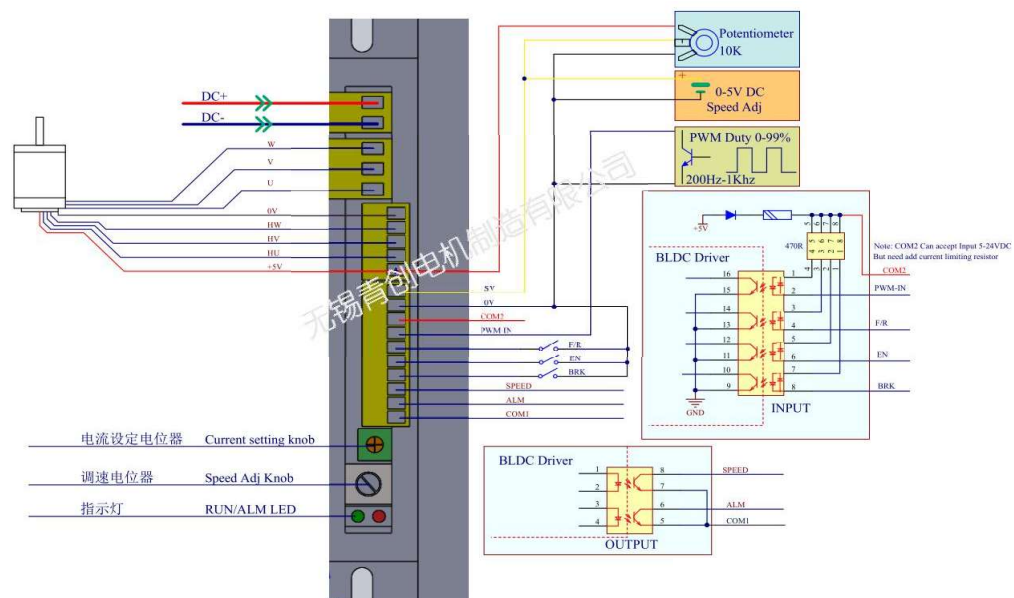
Potentiometer
10K

+
0-5V DC
Speed Adj

PWM Duty 0-99%
200Hz-1Khz

DC+
DC-

W
V
U

0V
HW
HV
HU
+5V

5V
0V
COM2
PWM IN
F/R
EN
BRK
SPEED
ALM
COM1

无锡青创电机制造有限公司

+5V
470R
Note: COM2 Can accept Input 5-24VDC
But need add current limiting resistor
COM2
BLDC Driver
16
15
14
13
12
11
10
9
1
2
3
4
5
6
7
8
PWM-IN
F/R
EN
BRK
GND
INPUT

BLDC Driver
1
2
3
4
8
7
6
5
SPEED
ALM
COM1
OUTPUT

电流设定电位器 Current setting knob
调速电位器 Speed Adj Knob
指示灯 RUN/ALM LED